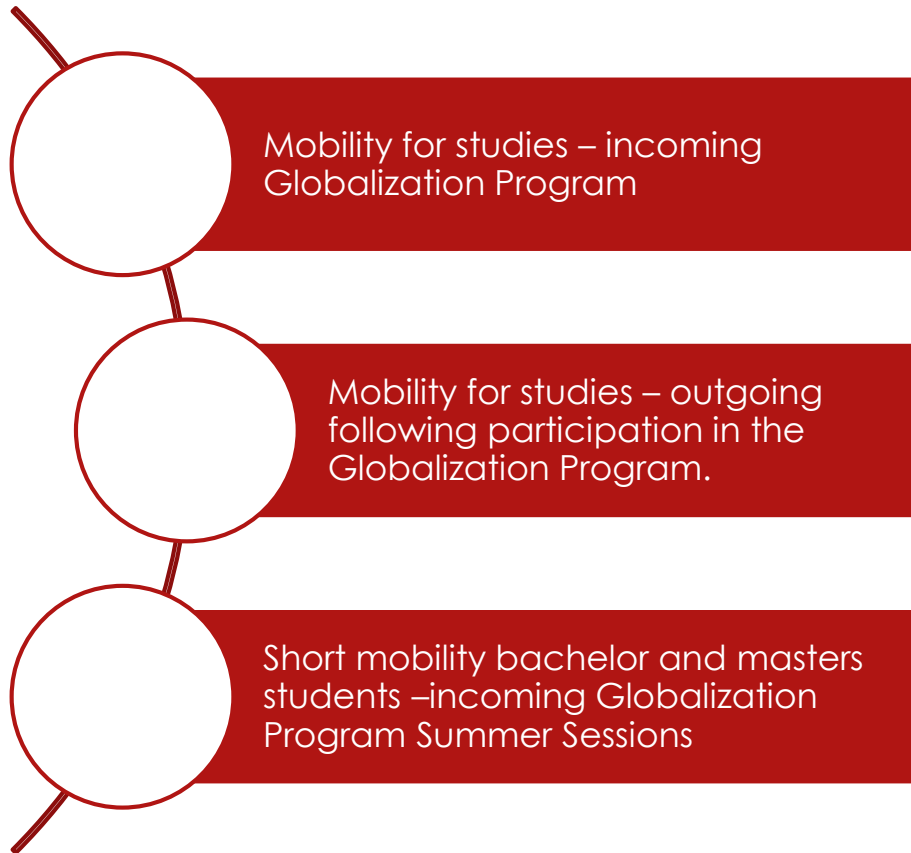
Mobility for studies – incoming Globalization Program

Mobility for studies – outgoing following participation in the Globalization Program.

Short mobility bachelor and masters students –incoming Globalization Program Summer Sessions